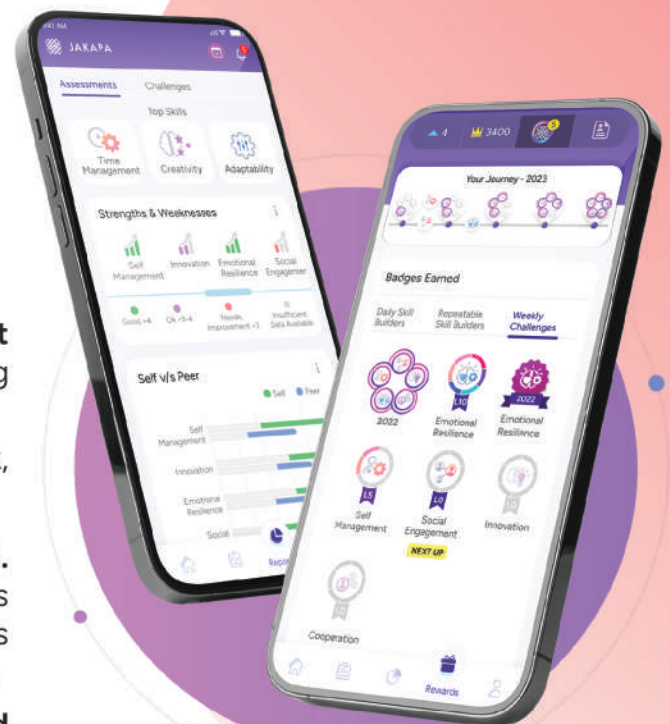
9:41
JAKAPA
5
Assessments
Challenges
Top Skills
Time Management
Creativity
Adaptability
Strengths & Weaknesses
Self Management
Innovation
Emotional Resilience
Social Engagement
Good >4
Ok >3-4
Needs Improvement <3
Insufficient Data Available
Self v/s Peer
Self
Peer
Self Management
Innovation
Emotional Resilience
Social
Reports

4
3400
5
Your Journey - 2023
Badges Earned
Daily Skill Builders
Repeatable Skill Builders
Weekly Challenges
2022
L10
Emotional Resilience
2022
Emotional Resilience
L5
Self Management
L0
Social Engagement
NEXT UP
L0
Innovation
L0
Cooperation
Rewards

t
g
,
.
s
s
d